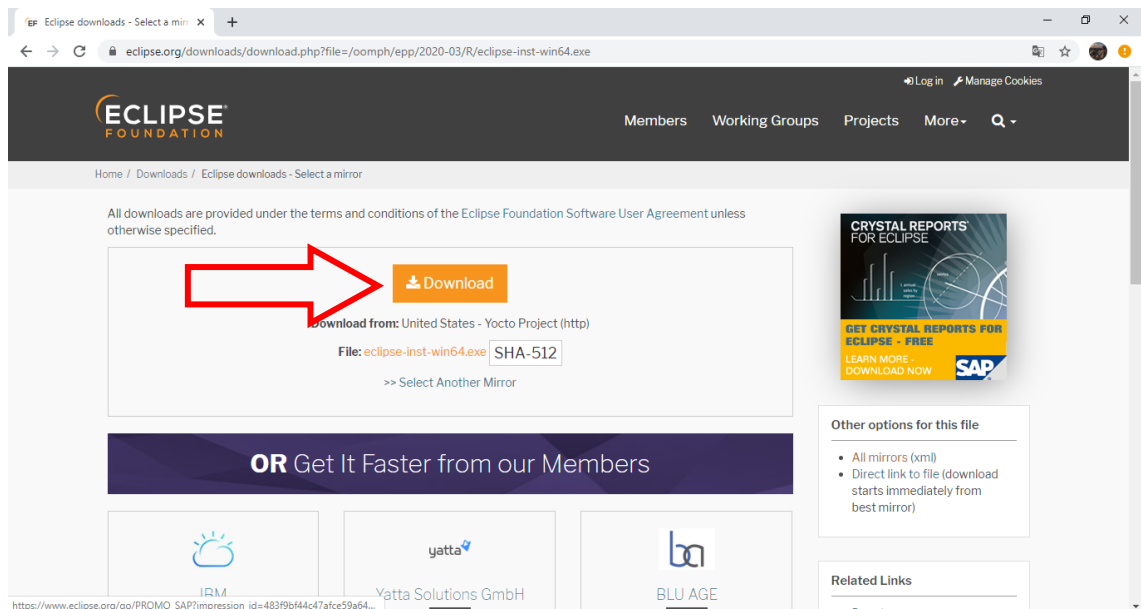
Eclipse downloads - Select a mirr ×

eclipse.org/downloads/download.php?file=/oomph/epp/2020-03/R/eclipse-inst-win64.exe

Log in  Manage Cookies

ECLIPSE FOUNDATION

Members  Working Groups  Projects  More

Home / Downloads / Eclipse downloads - Select a mirror

All downloads are provided under the terms and conditions of the Eclipse Foundation Software User Agreement unless otherwise specified.

Download

Download from: United States - Yocto Project (http)

File: eclipse-inst-win64.exe SHA-512

>> Select Another Mirror

CRYSTAL REPORTS FOR ECLIPSE

GET CRYSTAL REPORTS FOR ECLIPSE - FREE

LEARN MORE - DOWNLOAD NOW

SAP

Other options for this file

• All mirrors (xml)
• Direct link to file (download starts immediately from best mirror)

OR Get It Faster from our Members

IBM

yatta

Yatta Solutions GmbH

BLU AGE

Related Links

https://www.eclipse.org/go/PROMO_SAP?impression_id=483f9bf44c47afce59a64...